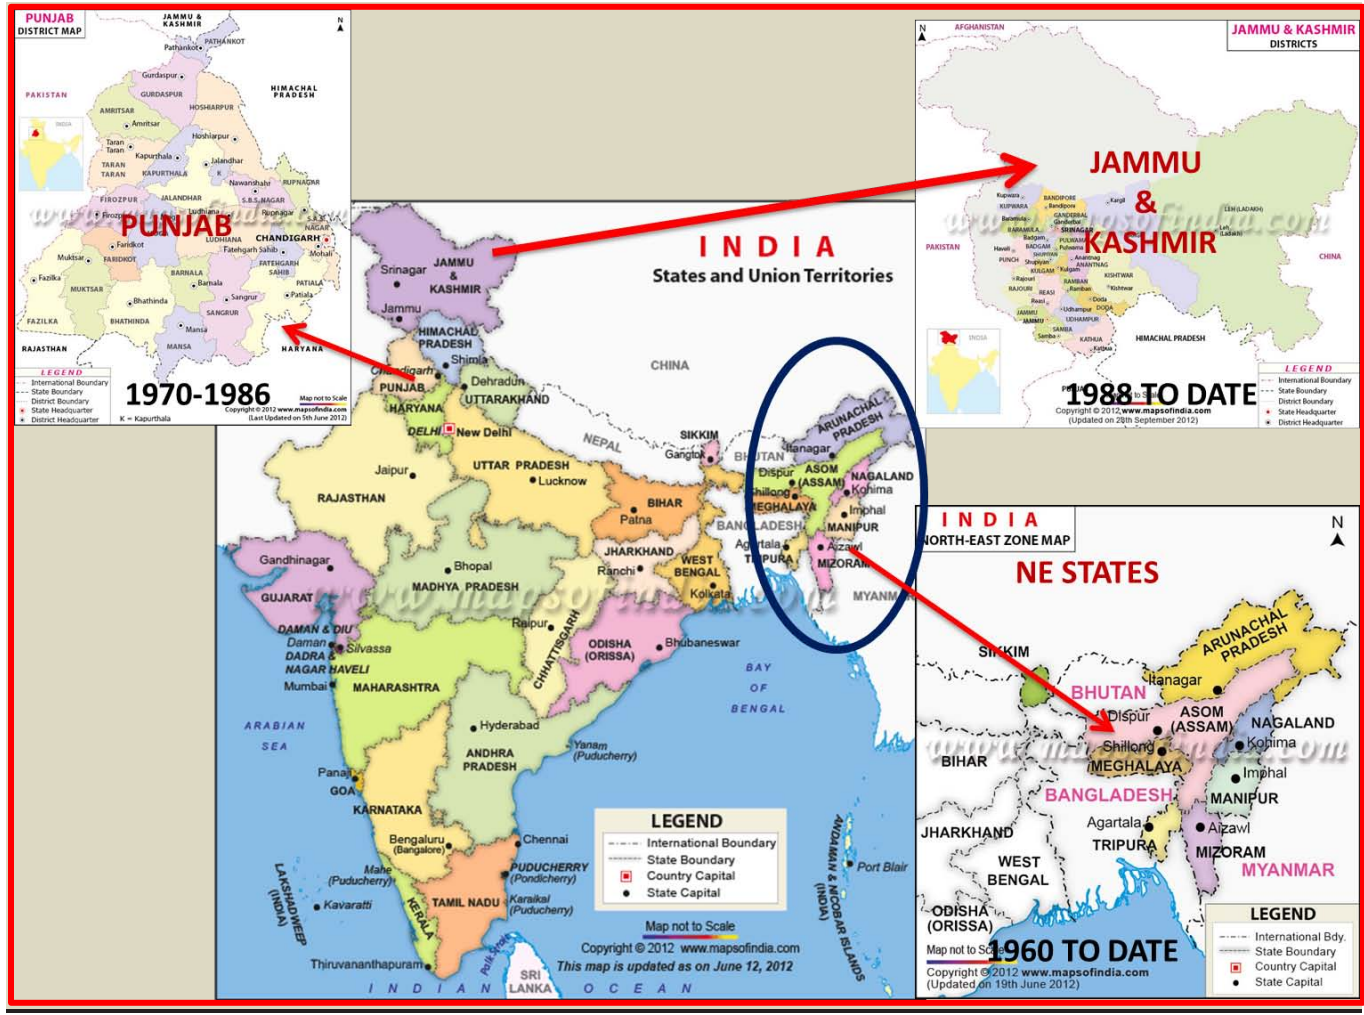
PUNJAB
DISTRICT MAP

JAMMU & KASHMIR
PATHANKOT
Pathankot
Gurdaspur
GURDASPUR
PAKISTAN
HIMACHAL PRADESH
AMRITSAR
Amritsar
HOSHIARPUR
Hoshiarpur
Taran Taran
TARAN TARAN
Kapurthala
KAPURTHALA
Jalandhar
Nawanshahr
RUPNAGAR
FIROZPUR
JALANDHAR
S.B.S.NAGAR
Firozpur
Ludhiana
Rupnagar
PUNJAB
Faridkot
LUDHIANA
CHANDIGARH
Fatehgarh Sahib
Mohali
Muktsar
FARIDKOT
FATEHGARH SAHIB
Fazilka
MUKTSAR
BARNALA
Barnala
PATIALA
Bhathinda
Sangrur
Patiala
FAZILKA
BHATINDA
SANGRUR
Mansa
RAJASTHAN
MANSA
HARYANA
LEGEND
International Boundary
State Boundary
District Boundary
State Headquarter
District Headquarter
1970-1986
Map not to Scale
Copyright © 2012 www.mapsofindia.com
(Last Updated on 5th June 2012)
K = Kapurthala

AFGHANISTAN
JAMMU & KASHMIR
DISTRICTS
JAMMU
&
KASHMIR
Kupwara
KUPWARA
BANDIPORE
Bandipora
Kargil
LEH (LADAKH)
Baramula
BARAMULA
GANDERBAL
SRINAGAR
Badgam
BADGAM
PULWAMA
ANANTNAG
PUNCH
Shupiyan
KULGAM
Kulgam
KISHTWAR
Rajouri
RAJOURI
REASI
RAMBAN
Kishtwar
Doda
DODA
Udhampur
UDHAMPUR
JAMMU
SAMBA
KATHUA
PAKISTAN
CHINA
HIMACHAL PRADESH
LEGEND
International Boundary
State Boundary
District Boundary
State Headquarter
District Headquarter
1988 TO DATE
Copyright © 2012 www.mapsofindia.com
(Updated on 28th September 2012)

INDIA
States and Union Territories
Srinagar
JAMMU & KASHMIR
Jammu
HIMACHAL PRADESH
Shimla
Chandigarh
PUNJAB
Dehradun
UTTARAKHAND
HARYANA
DELHI
New Delhi
CHINA
NEPAL
SIKKIM
Gangtok
BHUTAN
ARUNACHAL PRADESH
Itanagar
Dispur
ASOM (ASSAM)
NAGALAND
Kohima
Shillong
MEGHALAYA
Imphal
MANIPUR
BANGLADESH
Agartala
TRIPURA
Aizawl
MIZORAM
MYANMAR
Jaipur
RAJASTHAN
UTTAR PRADESH
Lucknow
BIHAR
Patna
JHARKHAND
Ranchi
WEST BENGAL
Kolkata
Gandhinagar
GUJARAT
Bhopal
MADHYA PRADESH
Raipur
CHHATTISGARH
ODISHA (ORISSA)
Bhubaneswar
DAMAN & DIU
Daman
DADRA & NAGAR HAVELI
Silvassa
Mumbai
MAHARASHTRA
BAY OF BENGAL
ARABIAN SEA
Hyderabad
ANDHRA PRADESH
Yanam (Puducherry)
Panaji
GOA
KARNATAKA
Bengaluru (Bangalore)
Chennai
Mahe (Puducherry)
PUDUCHERRY (Pondicherry)
Karaikal (Puducherry)
TAMIL NADU
KERALA
Kavaratti
LAKSHADWEEP (INDIA)
Thiruvananthapuram
SRI LANKA
ANDAMAN & NICOBAR ISLANDS (INDIA)
Port Blair
INDIAN OCEAN
LEGEND
International Boundary
State Boundary
Country Capital
State Capital
Map not to Scale
Copyright © 2012 www.mapsofindia.com
This map is updated as on June 12, 2012

INDIA
NORTH-EAST ZONE MAP
N
NE STATES
SIKKIM
ARUNACHAL PRADESH
Itanagar
BHUTAN
Dispur
ASOM (ASSAM)
NAGALAND
Shillong
Kohima
BIHAR
MEGHALAYA
Imphal
BANGLADESH
MANIPUR
JHARKHAND
Agartala
TRIPURA
Aizawl
MIZORAM
WEST BENGAL
MYANMAR
ODISHA (ORISSA)
Map not to Scale
1960 TO DATE
Copyright © 2012 www.mapsofindia.com
(Updated on 19th June 2012)
LEGEND
International Bdy.
State Boundary
Country Capital
State Capital